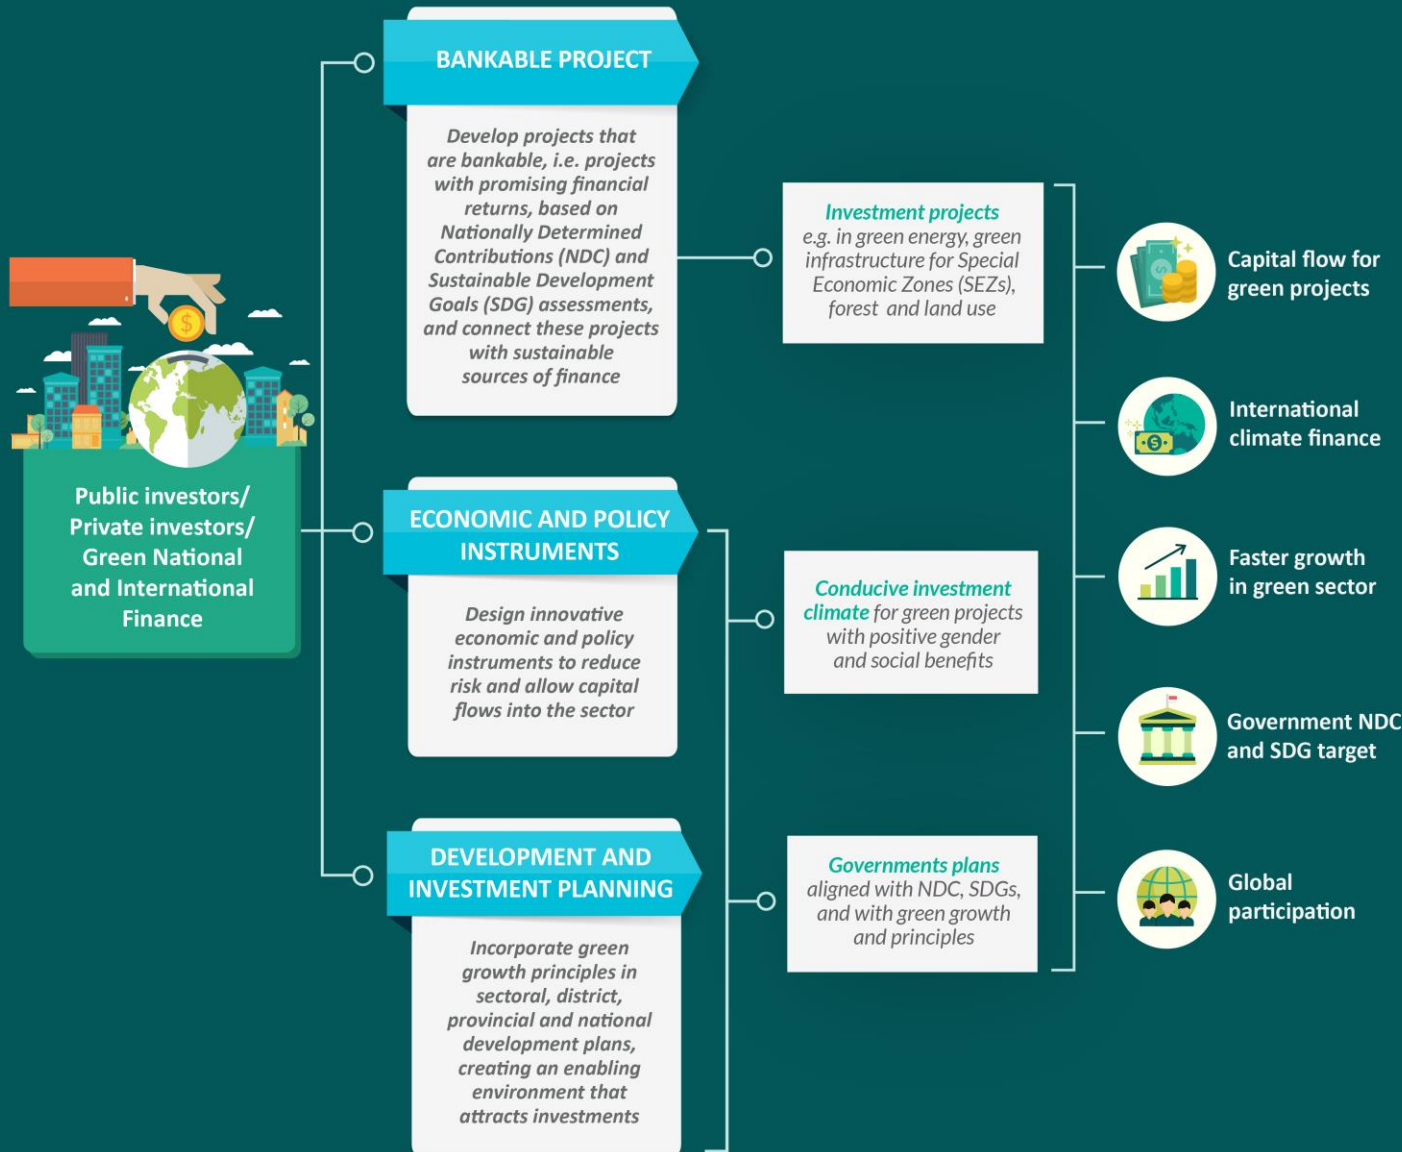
Public investors/ Private investors/ Green National and International Finance

BANKABLE PROJECT

Develop projects that are bankable, i.e. projects with promising financial returns, based on Nationally Determined Contributions (NDC) and Sustainable Development Goals (SDG) assessments, and connect these projects with sustainable sources of finance

ECONOMIC AND POLICY INSTRUMENTS

Design innovative economic and policy instruments to reduce risk and allow capital flows into the sector

DEVELOPMENT AND INVESTMENT PLANNING

Incorporate green growth principles in sectoral, district, provincial and national development plans, creating an enabling environment that attracts investments

Investment projects e.g. in green energy, green infrastructure for Special Economic Zones (SEZs), forest and land use

Conducive investment climate for green projects with positive gender and social benefits

Governments plans aligned with NDC, SDGs, and with green growth and principles

Capital flow for green projects

International climate finance

Faster growth in green sector

Government NDC and SDG target

Global participation